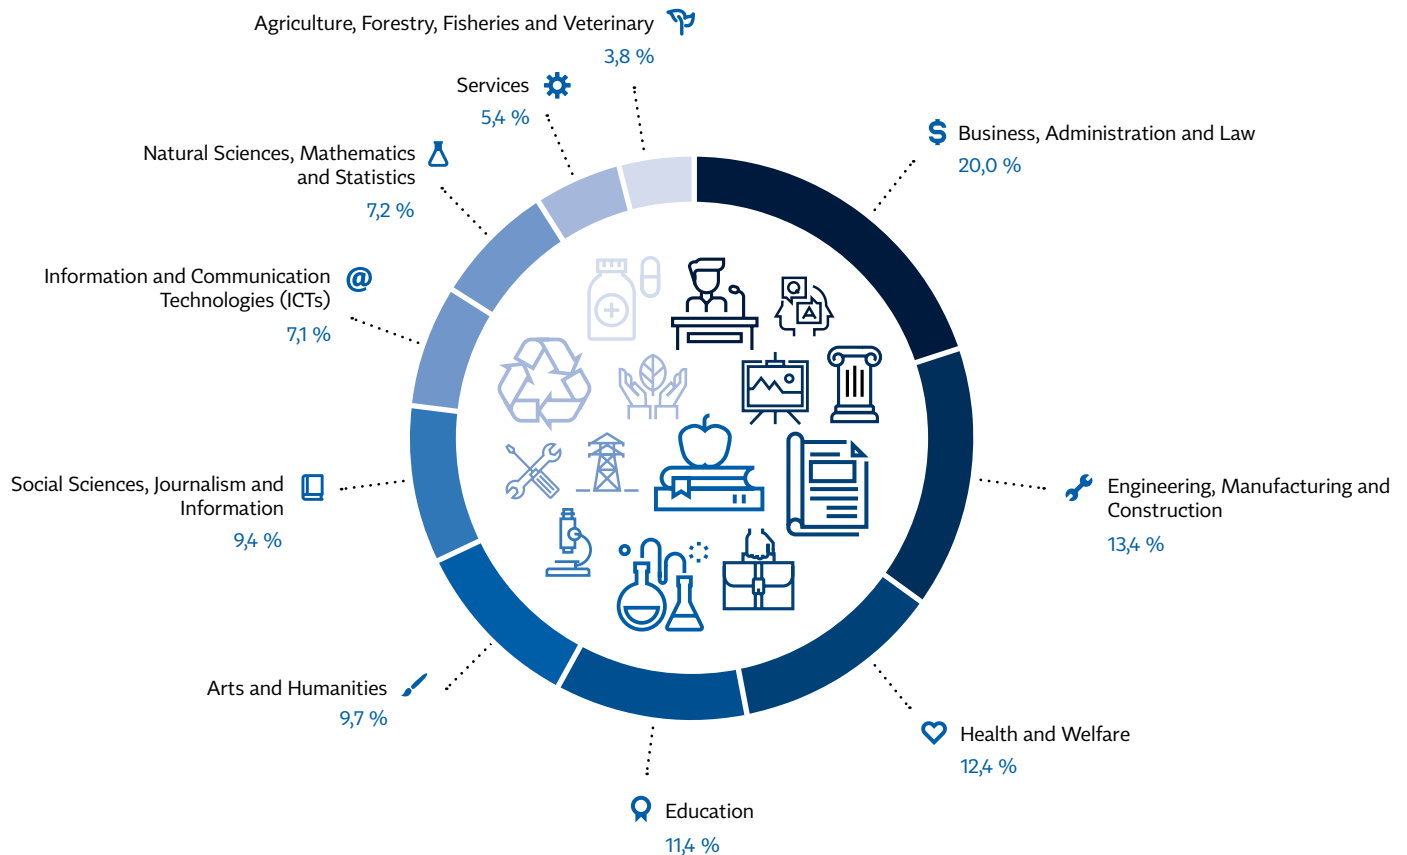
Agriculture, Forestry, Fisheries and Veterinary
3,8 %

Services
5,4 %

Natural Sciences, Mathematics and Statistics
7,2 %

Information and Communication Technologies (ICTs)
7,1 %

Social Sciences, Journalism and Information
9,4 %

Arts and Humanities
9,7 %

Education
11,4 %

Health and Welfare
12,4 %

Engineering, Manufacturing and Construction
13,4 %

Business, Administration and Law
20,0 %